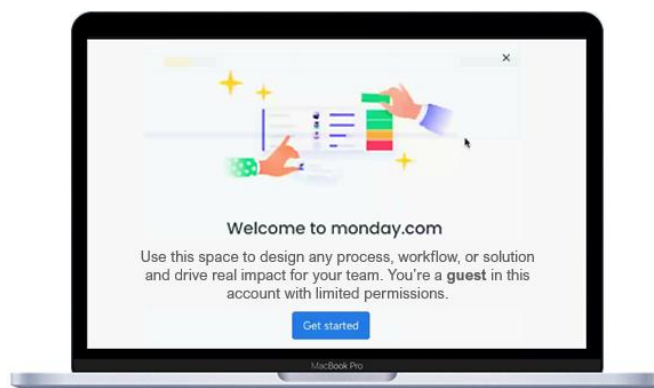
×

Welcome to monday.com

Use this space to design any process, workflow, or solution and drive real impact for your team. You're a **guest** in this account with limited permissions.

Get started

MacBook Pro